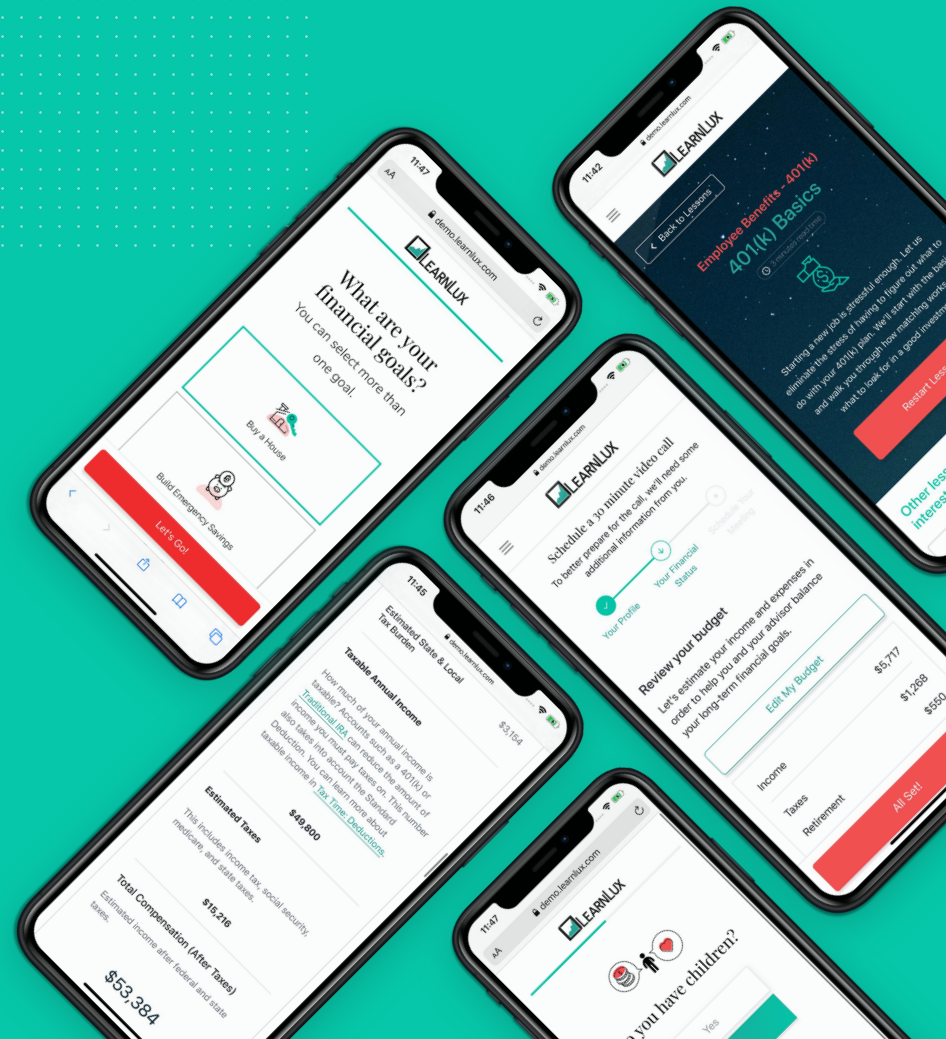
11:47
AA
demo.learnlux.com
LEARNLUX
What are your financial goals?
You can select more than one goal.
Buy a House
Build Emergency Savings
Let's Go!

11:42
demo.learnlux.com
LEARNLUX
Back to Lessons
Employee Benefits - 401(k)
401(k) Basics
3 minutes read time
Starting a new job is stressful enough. Let us eliminate the stress of having to figure out what to do with your 401(k) plan. We'll start with the basics and walk you through how matching works and what to look for in a good investment
Restart Less
Other less interest

11:46
demo.learnlux.com
LEARNLUX
Schedule a 30 minute video call
To better prepare for the call, we'll need some additional information from you.
Your Profile
Your Financial Status
Schedule Your Meeting
Review your budget
Let's estimate your income and expenses in order to help you and your advisor balance your long-term financial goals.
Edit My Budget
Income $5,717
Taxes $1,268
Retirement $550
All Set!

11:45
demo.learnlux.com
Estimated State & Local Tax Burden $3,154
Taxable Annual Income
How much of your annual income is taxable? Accounts such as a 401(k) or Traditional IRA can reduce the amount of income you must pay taxes on. This number also takes into account the Standard Deduction. You can learn more about taxable income in Tax Time: Deductions.
$49,800
Estimated Taxes
This includes income tax, social security, medicare, and state taxes.
$15,216
Total Compensation (After Taxes)
Estimated income after federal and state taxes.
$53,384

11:47
AA
demo.learnlux.com
LEARNLUX
o you have children?
Yes